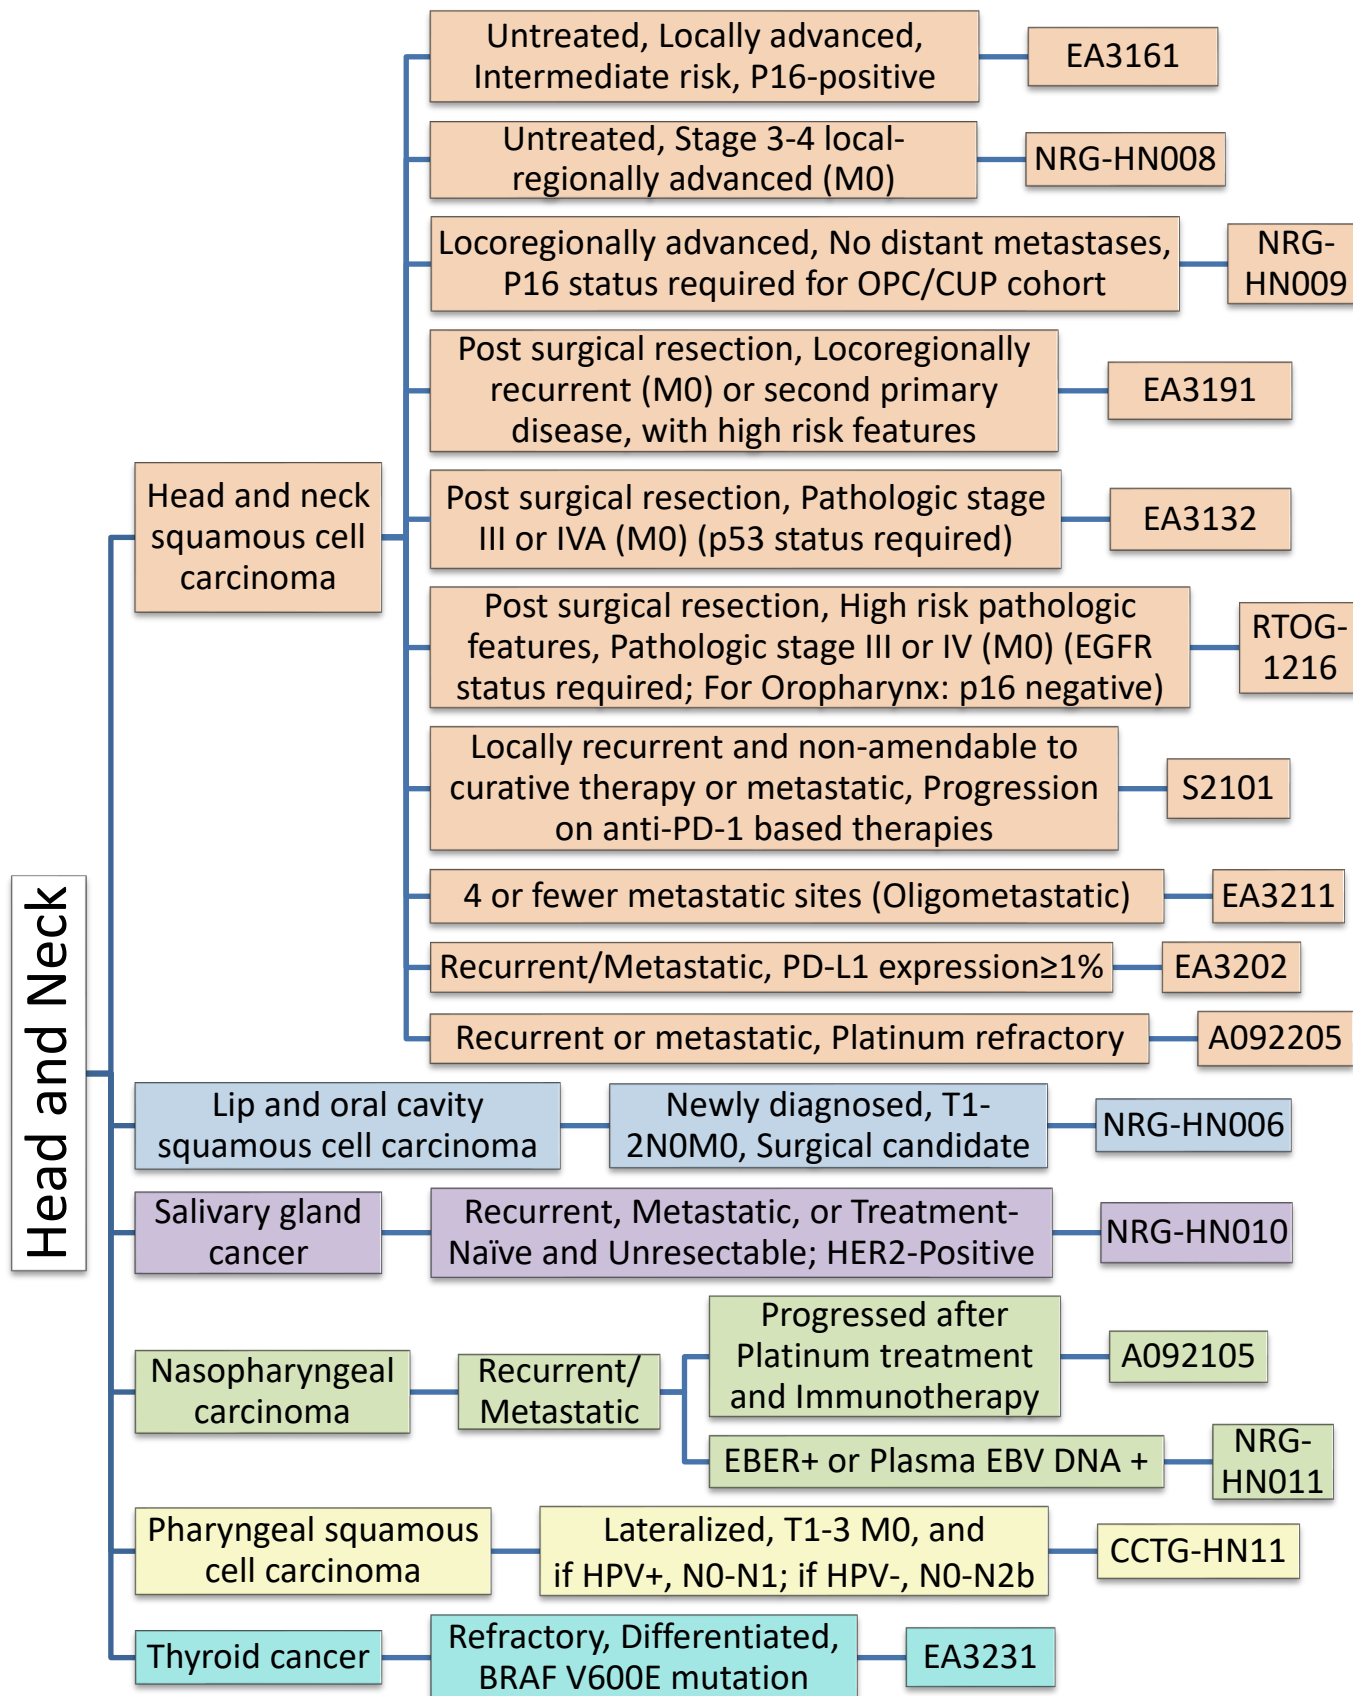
Head and Neck

Head and neck squamous cell carcinoma

Untreated, Locally advanced, Intermediate risk, P16-positive

EA3161

Untreated, Stage 3-4 local-regionally advanced (M0)

NRG-HN008

Locoregionally advanced, No distant metastases, P16 status required for OPC/CUP cohort

NRG-HN009

Post surgical resection, Locoregionally recurrent (M0) or second primary disease, with high risk features

EA3191

Post surgical resection, Pathologic stage III or IVA (M0) (p53 status required)

EA3132

Post surgical resection, High risk pathologic features, Pathologic stage III or IV (M0) (EGFR status required; For Oropharynx: p16 negative)

RTOG-1216

Locally recurrent and non-amendable to curative therapy or metastatic, Progression on anti-PD-1 based therapies

S2101

4 or fewer metastatic sites (Oligometastatic)

EA3211

Recurrent/Metastatic, PD-L1 expression≥1%

EA3202

Recurrent or metastatic, Platinum refractory

A092205

Lip and oral cavity squamous cell carcinoma

Newly diagnosed, T1-2N0M0, Surgical candidate

NRG-HN006

Salivary gland cancer

Recurrent, Metastatic, or Treatment-Naïve and Unresectable; HER2-Positive

NRG-HN010

Nasopharyngeal carcinoma

Recurrent/ Metastatic

Progressed after Platinum treatment and Immunotherapy

A092105

EBER+ or Plasma EBV DNA +

NRG-HN011

Pharyngeal squamous cell carcinoma

Lateralized, T1-3 M0, and if HPV+, N0-N1; if HPV-, N0-N2b

CCTG-HN11

Thyroid cancer

Refractory, Differentiated, BRAF V600E mutation

EA3231